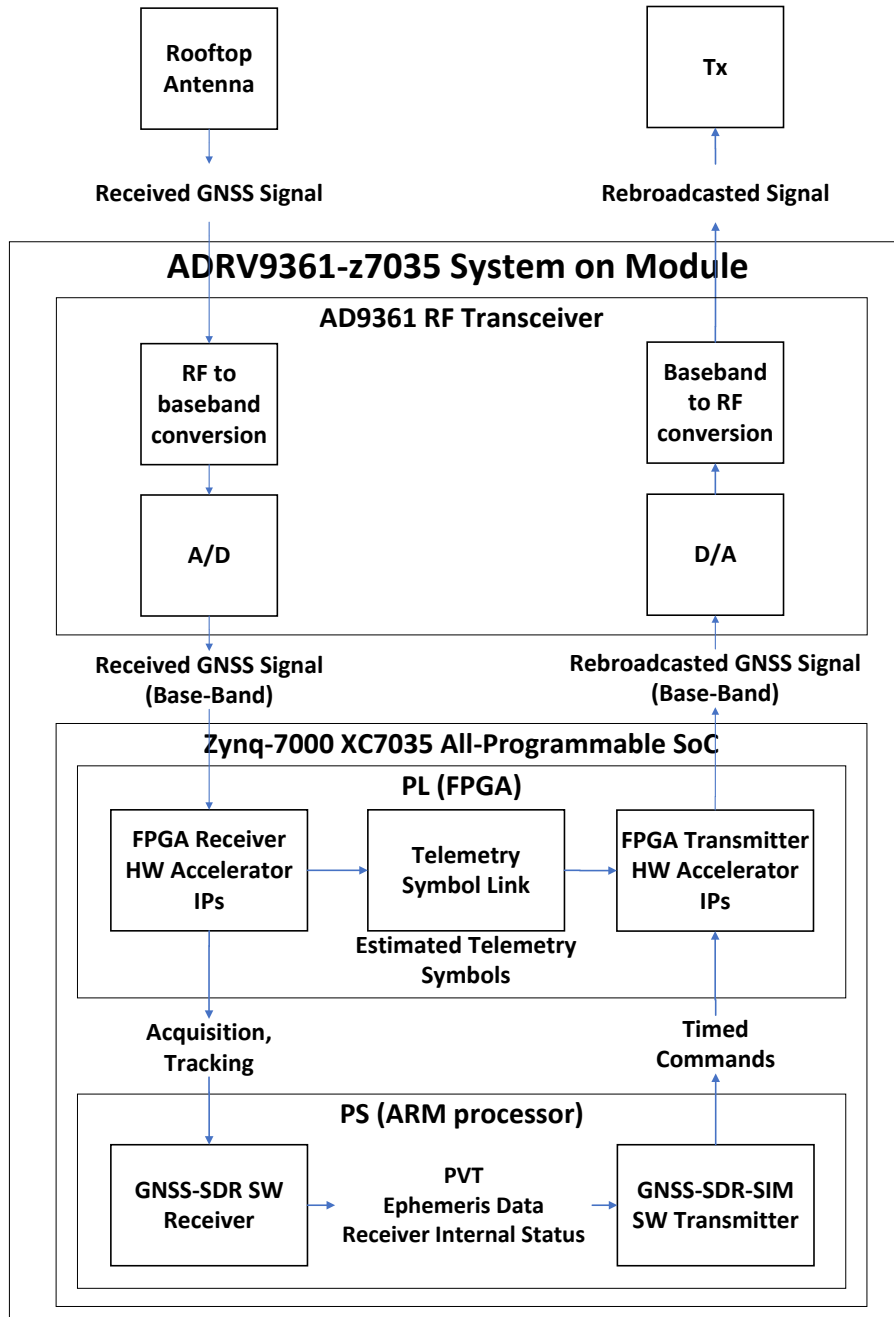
Rooftop Antenna

Tx

Received GNSS Signal

Rebroadcasted Signal

ADRV9361-z7035 System on Module

AD9361 RF Transceiver

RF to baseband conversion

Baseband to RF conversion

A/D

D/A

Received GNSS Signal (Base-Band)

Rebroadcasted GNSS Signal (Base-Band)

Zynq-7000 XC7035 All-Programmable SoC

PL (FPGA)

FPGA Receiver HW Accelerator IPs

Telemetry Symbol Link

FPGA Transmitter HW Accelerator IPs

Estimated Telemetry Symbols

Acquisition, Tracking

Timed Commands

PS (ARM processor)

GNSS-SDR SW Receiver

PVT
Ephemeris Data
Receiver Internal Status

GNSS-SDR-SIM SW Transmitter